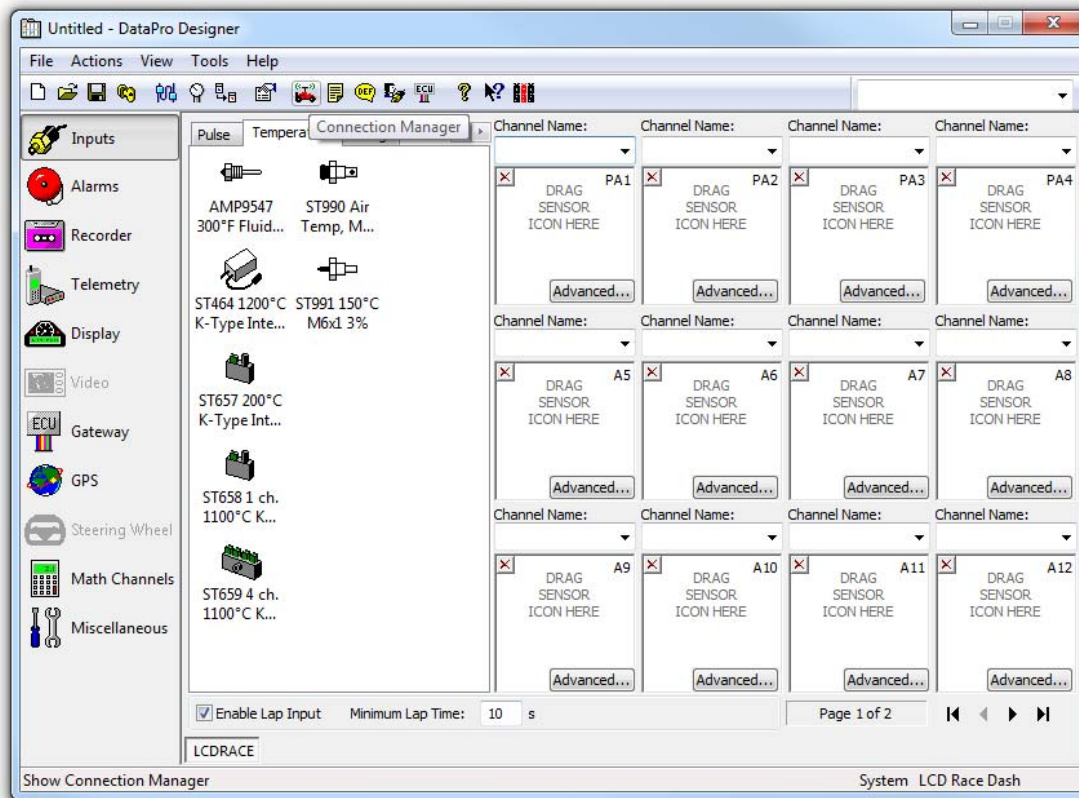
Untitled - DataPro Designer

File Actions View Tools Help

Inputs
Alarms
Recorder
Telemetry
Display
Video
Gateway
GPS
Steering Wheel
Math Channels
Miscellaneous

Pulse Tempera
Connection Manager

AMP9547 300°F Fluid...
ST990 Air Temp, M...
ST464 1200°C K-Type Inte...
ST991 150°C M6x1 3%
ST657 200°C K-Type Int...
ST658 1 ch. 1100°C K...
ST659 4 ch. 1100°C K...

| Channel Name: | Channel Name: | Channel Name: | Channel Name: |
|---|---|---|---|
| PA1 DRAG SENSOR ICON HERE Advanced... | PA2 DRAG SENSOR ICON HERE Advanced... | PA3 DRAG SENSOR ICON HERE Advanced... | PA4 DRAG SENSOR ICON HERE Advanced... |
| Channel Name: | Channel Name: | Channel Name: | Channel Name: |
| A5 DRAG SENSOR ICON HERE Advanced... | A6 DRAG SENSOR ICON HERE Advanced... | A7 DRAG SENSOR ICON HERE Advanced... | A8 DRAG SENSOR ICON HERE Advanced... |
| Channel Name: | Channel Name: | Channel Name: | Channel Name: |
| A9 DRAG SENSOR ICON HERE Advanced... | A10 DRAG SENSOR ICON HERE Advanced... | A11 DRAG SENSOR ICON HERE Advanced... | A12 DRAG SENSOR ICON HERE Advanced... |

Enable Lap Input Minimum Lap Time: 10 s
Page 1 of 2

LCDRACE

Show Connection Manager
System LCD Race Dash